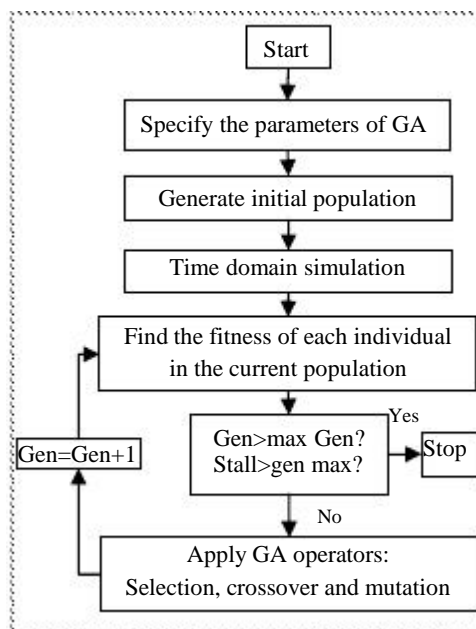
Start

Specify the parameters of GA

Generate initial population

Time domain simulation

Find the fitness of each individual in the current population

Gen>max Gen?
Stall>gen max?

Yes

Stop

No

Gen=Gen+1

Apply GA operators:
Selection, crossover and mutation